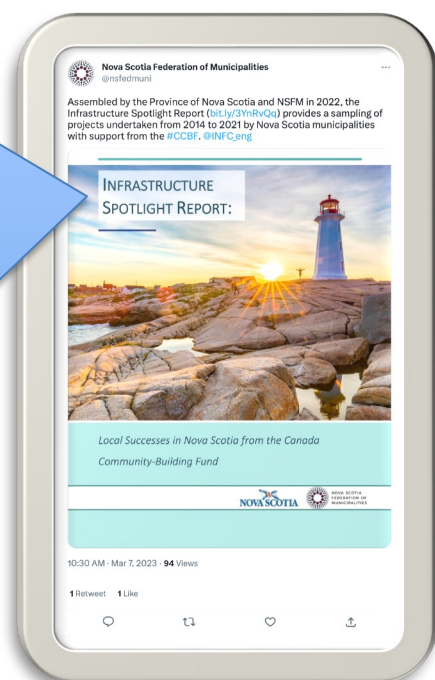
Nova Scotia Federation of Municipalities
@nsfedmuni

Assembled by the Province of Nova Scotia and NSFM in 2022, the Infrastructure Spotlight Report (bit.ly/3YnRvQq) provides a sampling of projects undertaken from 2014 to 2021 by Nova Scotia municipalities with support from the #CCBF. @INFC_eng

INFRASTRUCTURE SPOTLIGHT REPORT:

Local Successes in Nova Scotia from the Canada Community-Building Fund

NOVA SCOTIA

NOVA SCOTIA FEDERATION OF MUNICIPALITIES

10:30 AM · Mar 7, 2023 · 94 Views

1 Retweet 1 Like